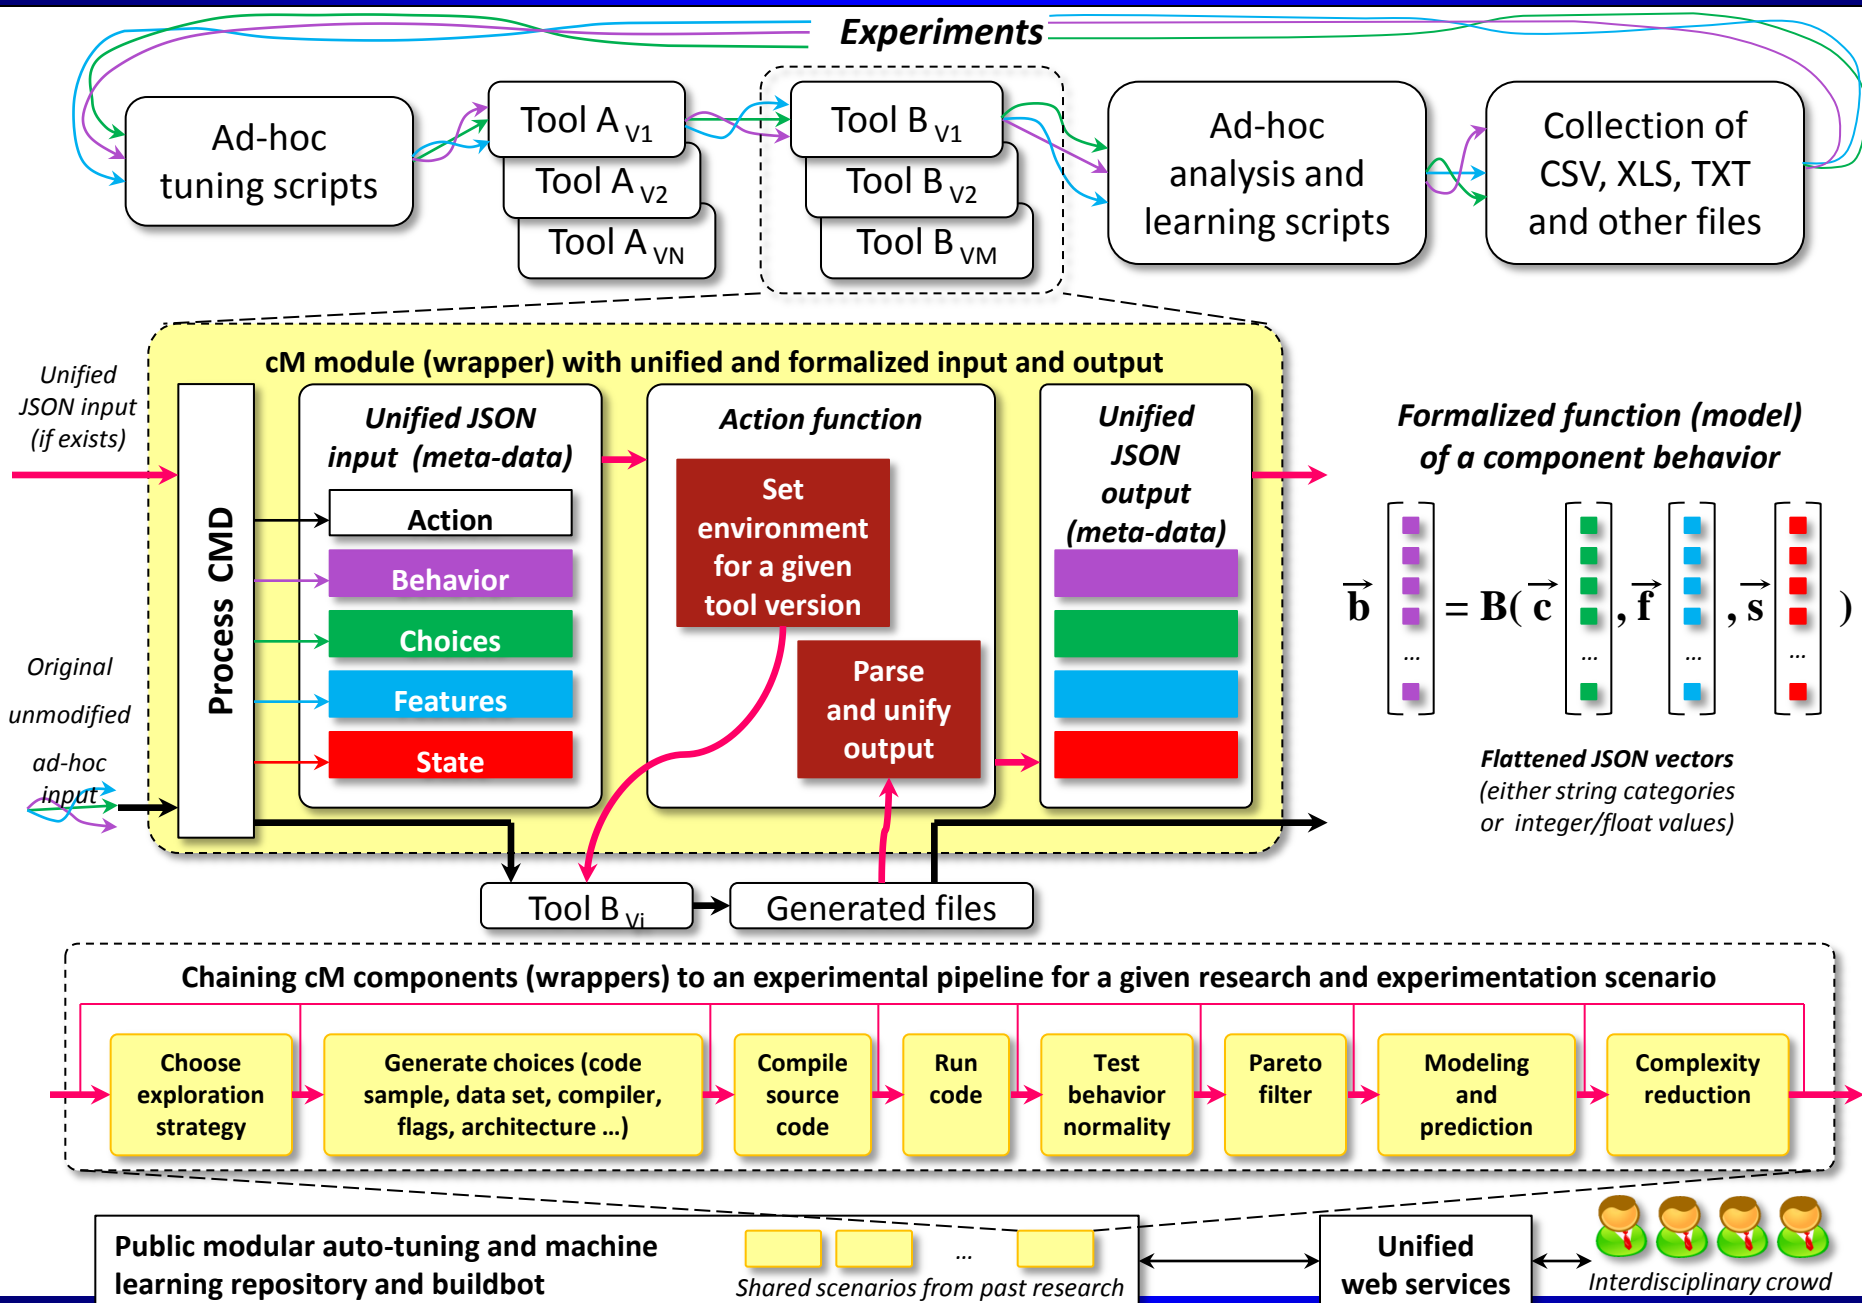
Experiments

Ad-hoc tuning scripts

Tool A $_{V1}$
Tool A $_{V2}$
Tool A $_{VN}$

Tool B $_{V1}$
Tool B $_{V2}$
Tool B $_{VM}$

Ad-hoc analysis and learning scripts

Collection of CSV, XLS, TXT and other files

Unified JSON input (if exists)

cM module (wrapper) with unified and formalized input and output

Process CMD

Unified JSON input (meta-data)

Action

Behavior

Choices

Features

State

Action function

Set environment for a given tool version

Parse and unify output

Unified JSON output (meta-data)

Original unmodified ad-hoc input

Formalized function (model) of a component behavior

$\vec{b}$ = B( $\vec{c}$ , $\vec{f}$ , $\vec{s}$ )

...

Flattened JSON vectors (either string categories or integer/float values)

Tool B $_{Vi}$

Generated files

Chaining cM components (wrappers) to an experimental pipeline for a given research and experimentation scenario

Choose exploration strategy

Generate choices (code sample, data set, compiler, flags, architecture …)

Compile source code

Run code

Test behavior normality

Pareto filter

Modeling and prediction

Complexity reduction

Public modular auto-tuning and machine learning repository and buildbot

...

Shared scenarios from past research

Unified web services

Interdisciplinary crowd